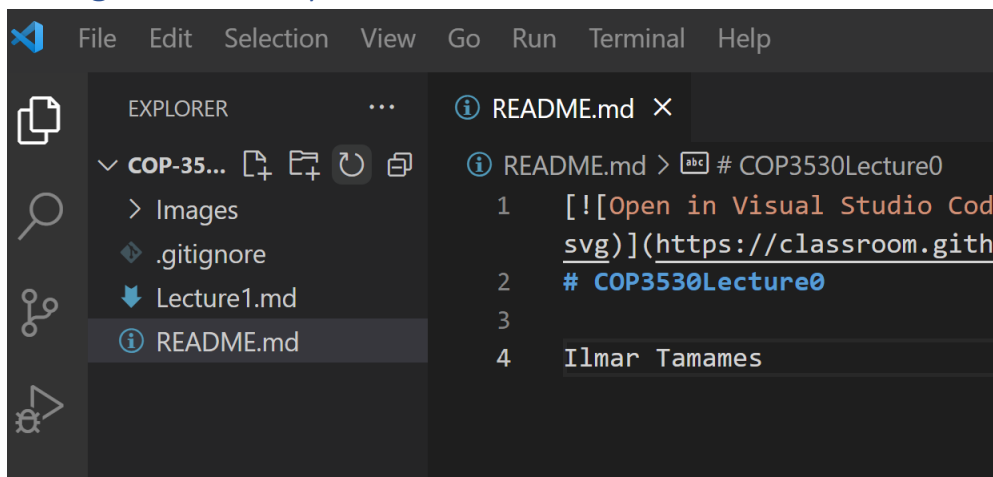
File Edit Selection View Go Run Terminal Help

EXPLORER ···

COP-35...

Images

.gitignore

Lecture1.md

README.md

README.md ×

README.md > # COP3530Lecture0

1 [![Open in Visual Studio Cod
svg)](https://classroom.gith

2 # COP3530Lecture0

3

4 Ilmar Tamames